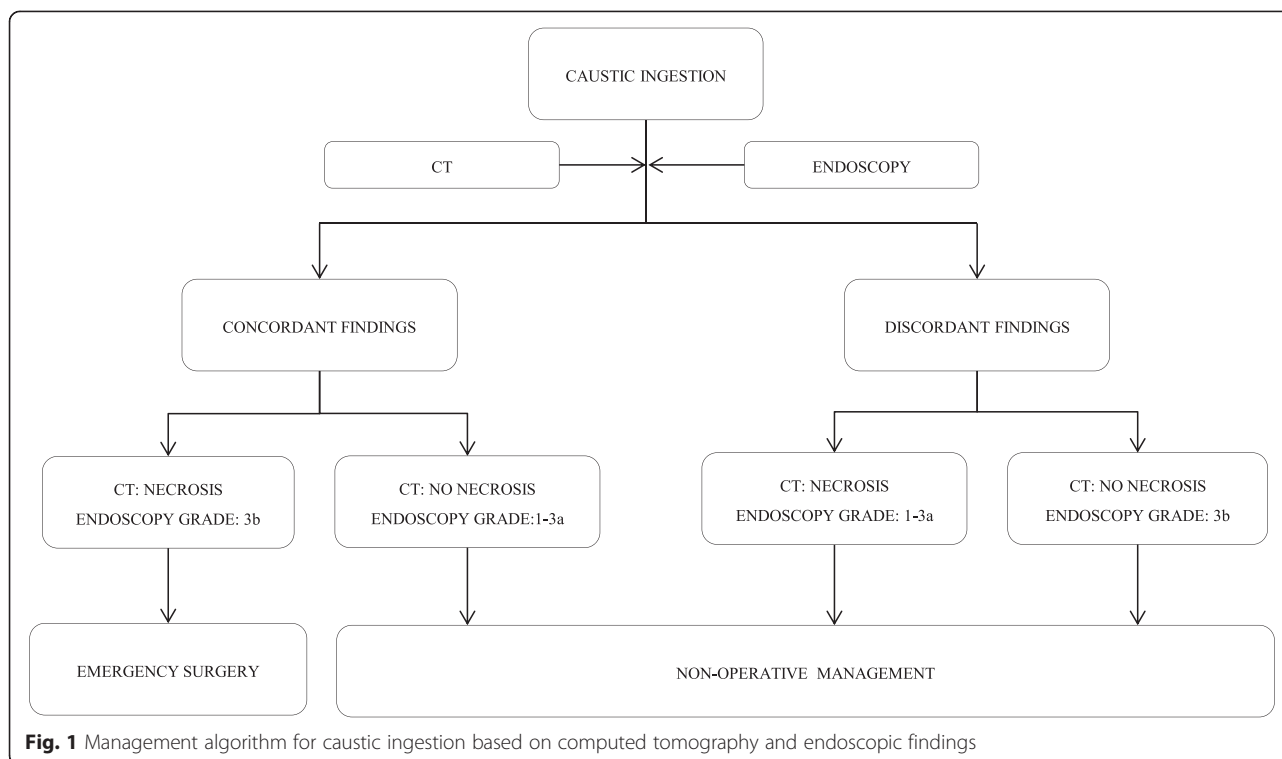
CAUSTIC INGESTION

CT

ENDOSCOPY

CONCORDANT FINDINGS

DISCORDANT FINDINGS

CT: NECROSIS
ENDOSCOPY GRADE: 3b

CT: NO NECROSIS
ENDOSCOPY GRADE:1-3a

CT: NECROSIS
ENDOSCOPY GRADE: 1-3a

CT: NO NECROSIS
ENDOSCOPY GRADE: 3b

EMERGENCY SURGERY

NON-OPERATIVE MANAGEMENT

**Fig. 1** Management algorithm for caustic ingestion based on computed tomography and endoscopic findings